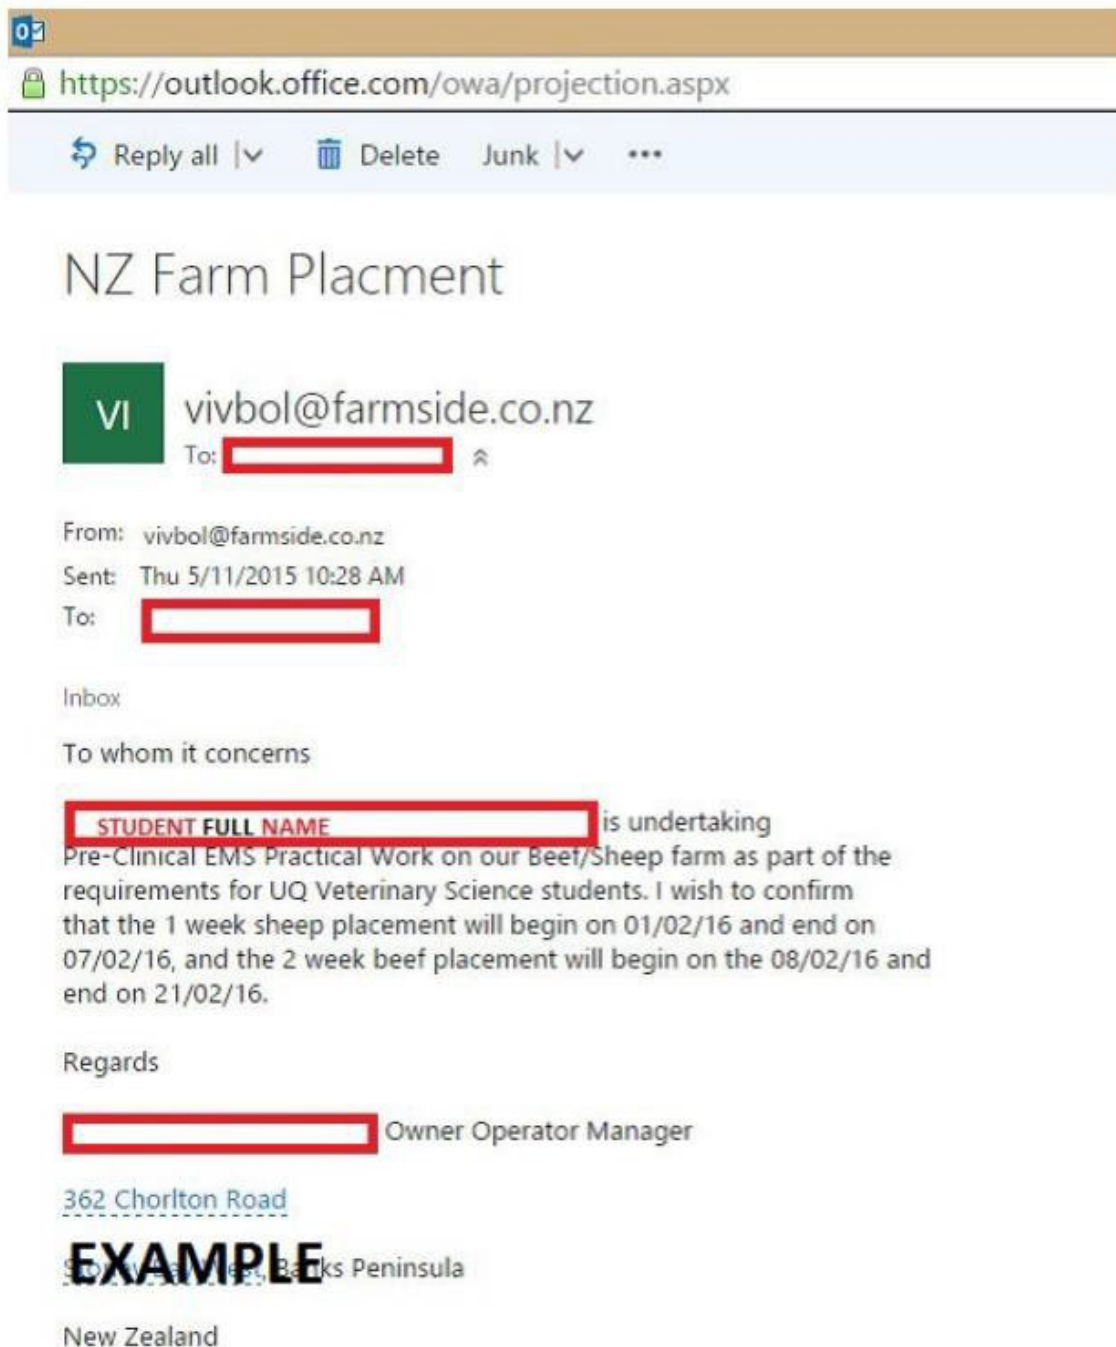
https://outlook.office.com/owa/projection.aspx

Reply all | Delete Junk | •••

NZ Farm Placment

VI vivbol@farmside.co.nz
To:

From: vivbol@farmside.co.nz
Sent: Thu 5/11/2015 10:28 AM
To:

Inbox

To whom it concerns

STUDENT FULL NAME is undertaking Pre-Clinical EMS Practical Work on our Beef/Sheep farm as part of the requirements for UQ Veterinary Science students. I wish to confirm that the 1 week sheep placement will begin on 01/02/16 and end on 07/02/16, and the 2 week beef placement will begin on the 08/02/16 and end on 21/02/16.

Regards

Owner Operator Manager

362 Chorlton Road

EXAMPLE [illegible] Banks Peninsula

New Zealand